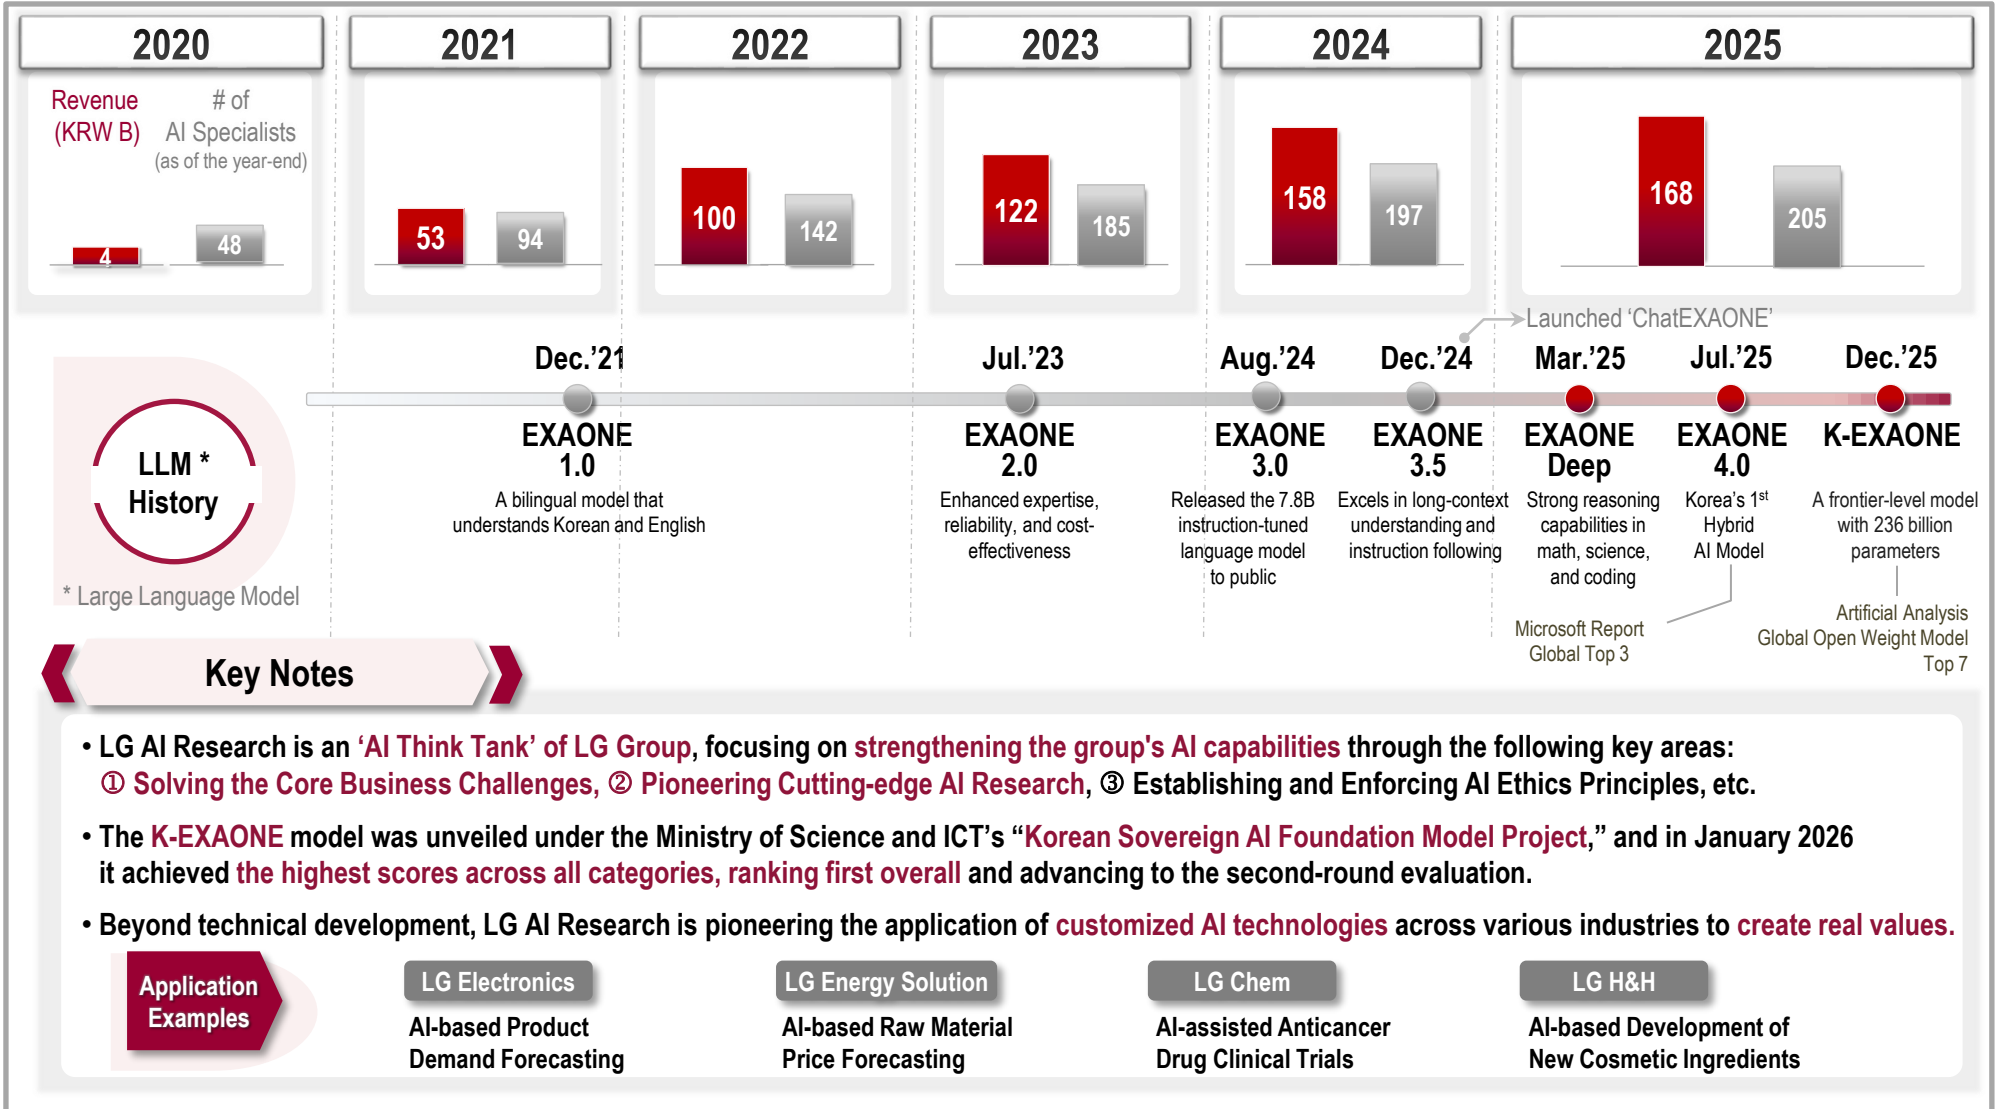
2020

Revenue (KRW B)

# of AI Specialists (as of the year-end)

4 48

2021

53 94

2022

100 142

2023

122 185

2024

158 197

2025

168 205

Launched 'ChatEXAONE'

LLM * History

* Large Language Model

Dec.'21
EXAONE 1.0
A bilingual model that understands Korean and English

Jul.'23
EXAONE 2.0
Enhanced expertise, reliability, and cost-effectiveness

Aug.'24
EXAONE 3.0
Released the 7.8B instruction-tuned language model to public

Dec.'24
EXAONE 3.5
Excels in long-context understanding and instruction following

Mar.'25
EXAONE Deep
Strong reasoning capabilities in math, science, and coding

Jul.'25
EXAONE 4.0
Korea's 1$^{st}$ Hybrid AI Model

Dec.'25
K-EXAONE
A frontier-level model with 236 billion parameters

Microsoft Report Global Top 3

Artificial Analysis Global Open Weight Model Top 7

Key Notes

• LG AI Research is an 'AI Think Tank' of LG Group, focusing on strengthening the group's AI capabilities through the following key areas: ① Solving the Core Business Challenges, ② Pioneering Cutting-edge AI Research, ③ Establishing and Enforcing AI Ethics Principles, etc.

• The K-EXAONE model was unveiled under the Ministry of Science and ICT's "Korean Sovereign AI Foundation Model Project," and in January 2026 it achieved the highest scores across all categories, ranking first overall and advancing to the second-round evaluation.

• Beyond technical development, LG AI Research is pioneering the application of customized AI technologies across various industries to create real values.

Application Examples

LG Electronics
AI-based Product Demand Forecasting

LG Energy Solution
AI-based Raw Material Price Forecasting

LG Chem
AI-assisted Anticancer Drug Clinical Trials

LG H&H
AI-based Development of New Cosmetic Ingredients